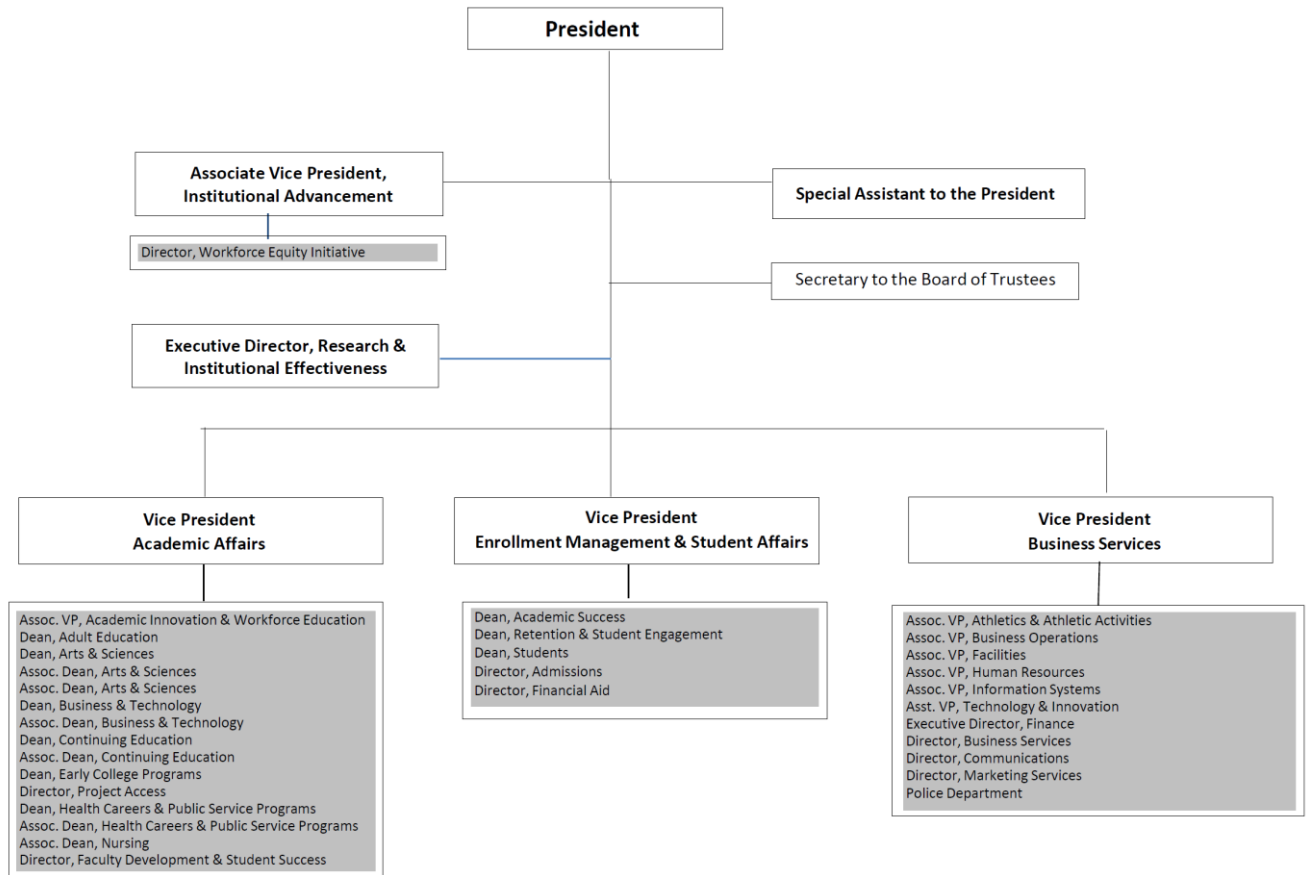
President

Associate Vice President, Institutional Advancement

Director, Workforce Equity Initiative

Special Assistant to the President

Secretary to the Board of Trustees

Executive Director, Research & Institutional Effectiveness

Vice President
Academic Affairs

Assoc. VP, Academic Innovation & Workforce Education
Dean, Adult Education
Dean, Arts & Sciences
Assoc. Dean, Arts & Sciences
Assoc. Dean, Arts & Sciences
Dean, Business & Technology
Assoc. Dean, Business & Technology
Dean, Continuing Education
Assoc. Dean, Continuing Education
Dean, Early College Programs
Director, Project Access
Dean, Health Careers & Public Service Programs
Assoc. Dean, Health Careers & Public Service Programs
Assoc. Dean, Nursing
Director, Faculty Development & Student Success

Vice President
Enrollment Management & Student Affairs

Dean, Academic Success
Dean, Retention & Student Engagement
Dean, Students
Director, Admissions
Director, Financial Aid

Vice President
Business Services

Assoc. VP, Athletics & Athletic Activities
Assoc. VP, Business Operations
Assoc. VP, Facilities
Assoc. VP, Human Resources
Assoc. VP, Information Systems
Asst. VP, Technology & Innovation
Executive Director, Finance
Director, Business Services
Director, Communications
Director, Marketing Services
Police Department